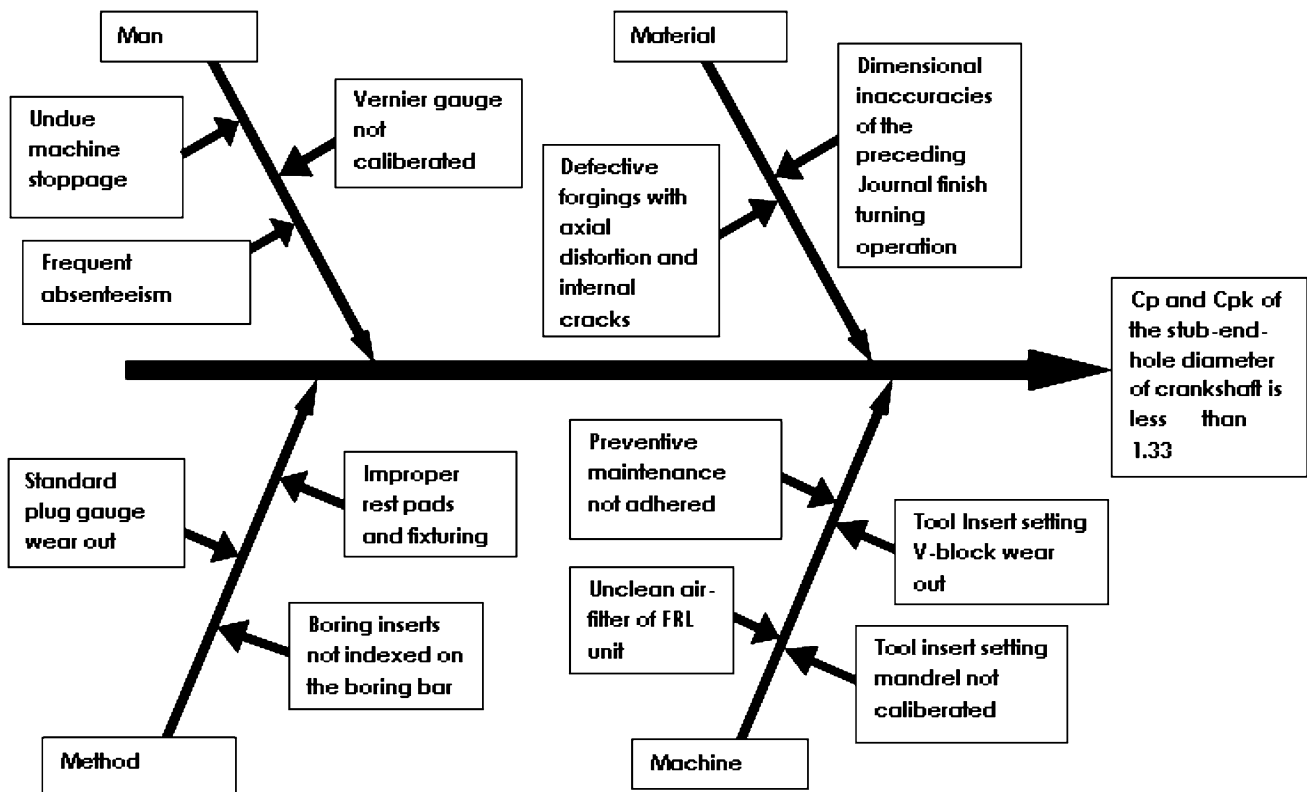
Man

Undue machine stoppage

Vernier gauge not caliberated

Frequent absenteeism

Material

Dimensional inaccuracies of the preceding Journal finish turning operation

Defective forgings with axial distortion and internal cracks

Cp and Cpk of the stub-end-hole diameter of crankshaft is less than 1.33

Standard plug gauge wear out

Improper rest pads and fixturing

Boring inserts not indexed on the boring bar

Method

Preventive maintenance not adhered

Tool Insert setting V-block wear out

Unclean air-filter of FRL unit

Tool insert setting mandrel not caliberated

Machine